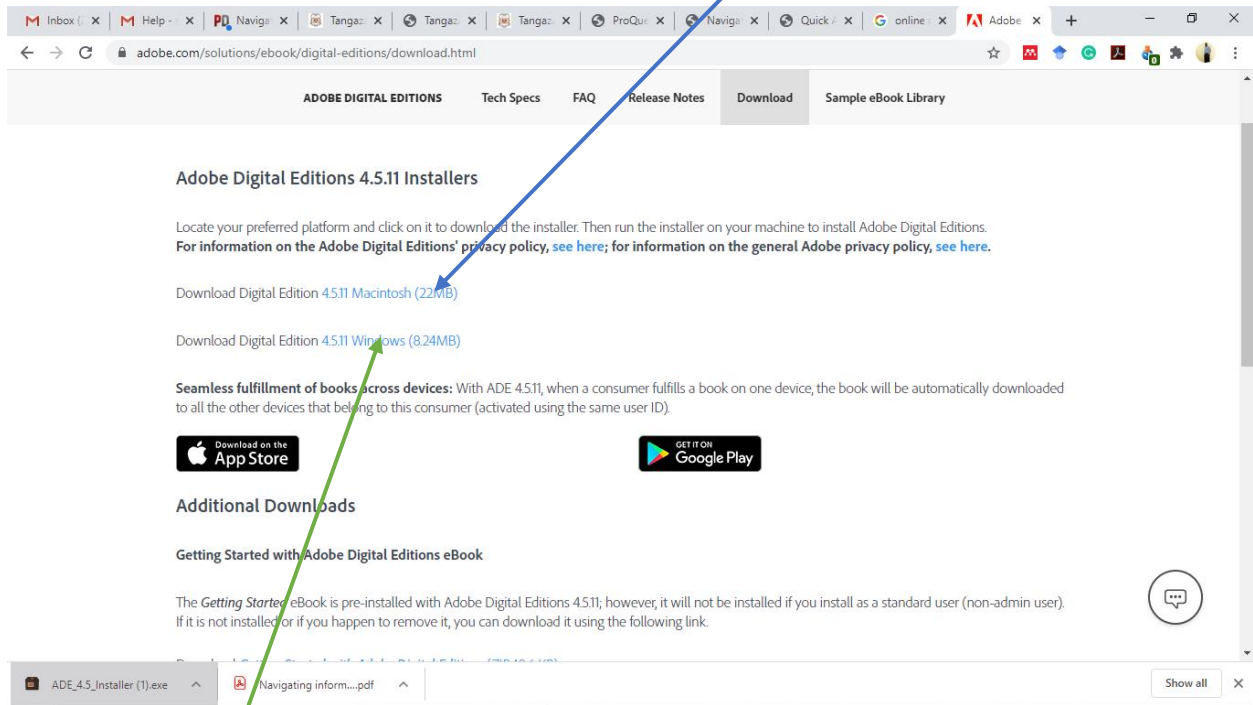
M Inbox ( × | M Help - × | PD Naviga × | Tangaz × | Tangaz × | Tangaz × | ProQu × | Naviga × | Quick × | G online × | Adobe × | +

adobe.com/solutions/ebook/digital-editions/download.html

ADOBE DIGITAL EDITIONS Tech Specs FAQ Release Notes Download Sample eBook Library

Adobe Digital Editions 4.5.11 Installers

Locate your preferred platform and click on it to download the installer. Then run the installer on your machine to install Adobe Digital Editions.
For information on the Adobe Digital Editions' privacy policy, see here; for information on the general Adobe privacy policy, see here.

Download Digital Edition 4.5.11 Macintosh (22MB)

Download Digital Edition 4.5.11 Windows (8.24MB)

Seamless fulfillment of books across devices: With ADE 4.5.11, when a consumer fulfills a book on one device, the book will be automatically downloaded to all the other devices that belong to this consumer (activated using the same user ID).

Download on the App Store

GET IT ON Google Play

Additional Downloads

Getting Started with Adobe Digital Editions eBook

The Getting Started eBook is pre-installed with Adobe Digital Editions 4.5.11; however, it will not be installed if you install as a standard user (non-admin user). If it is not installed or if you happen to remove it, you can download it using the following link.

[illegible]

ADE_4.5_Installer (1).exe ^ Navigating inform....pdf ^ Show all ×